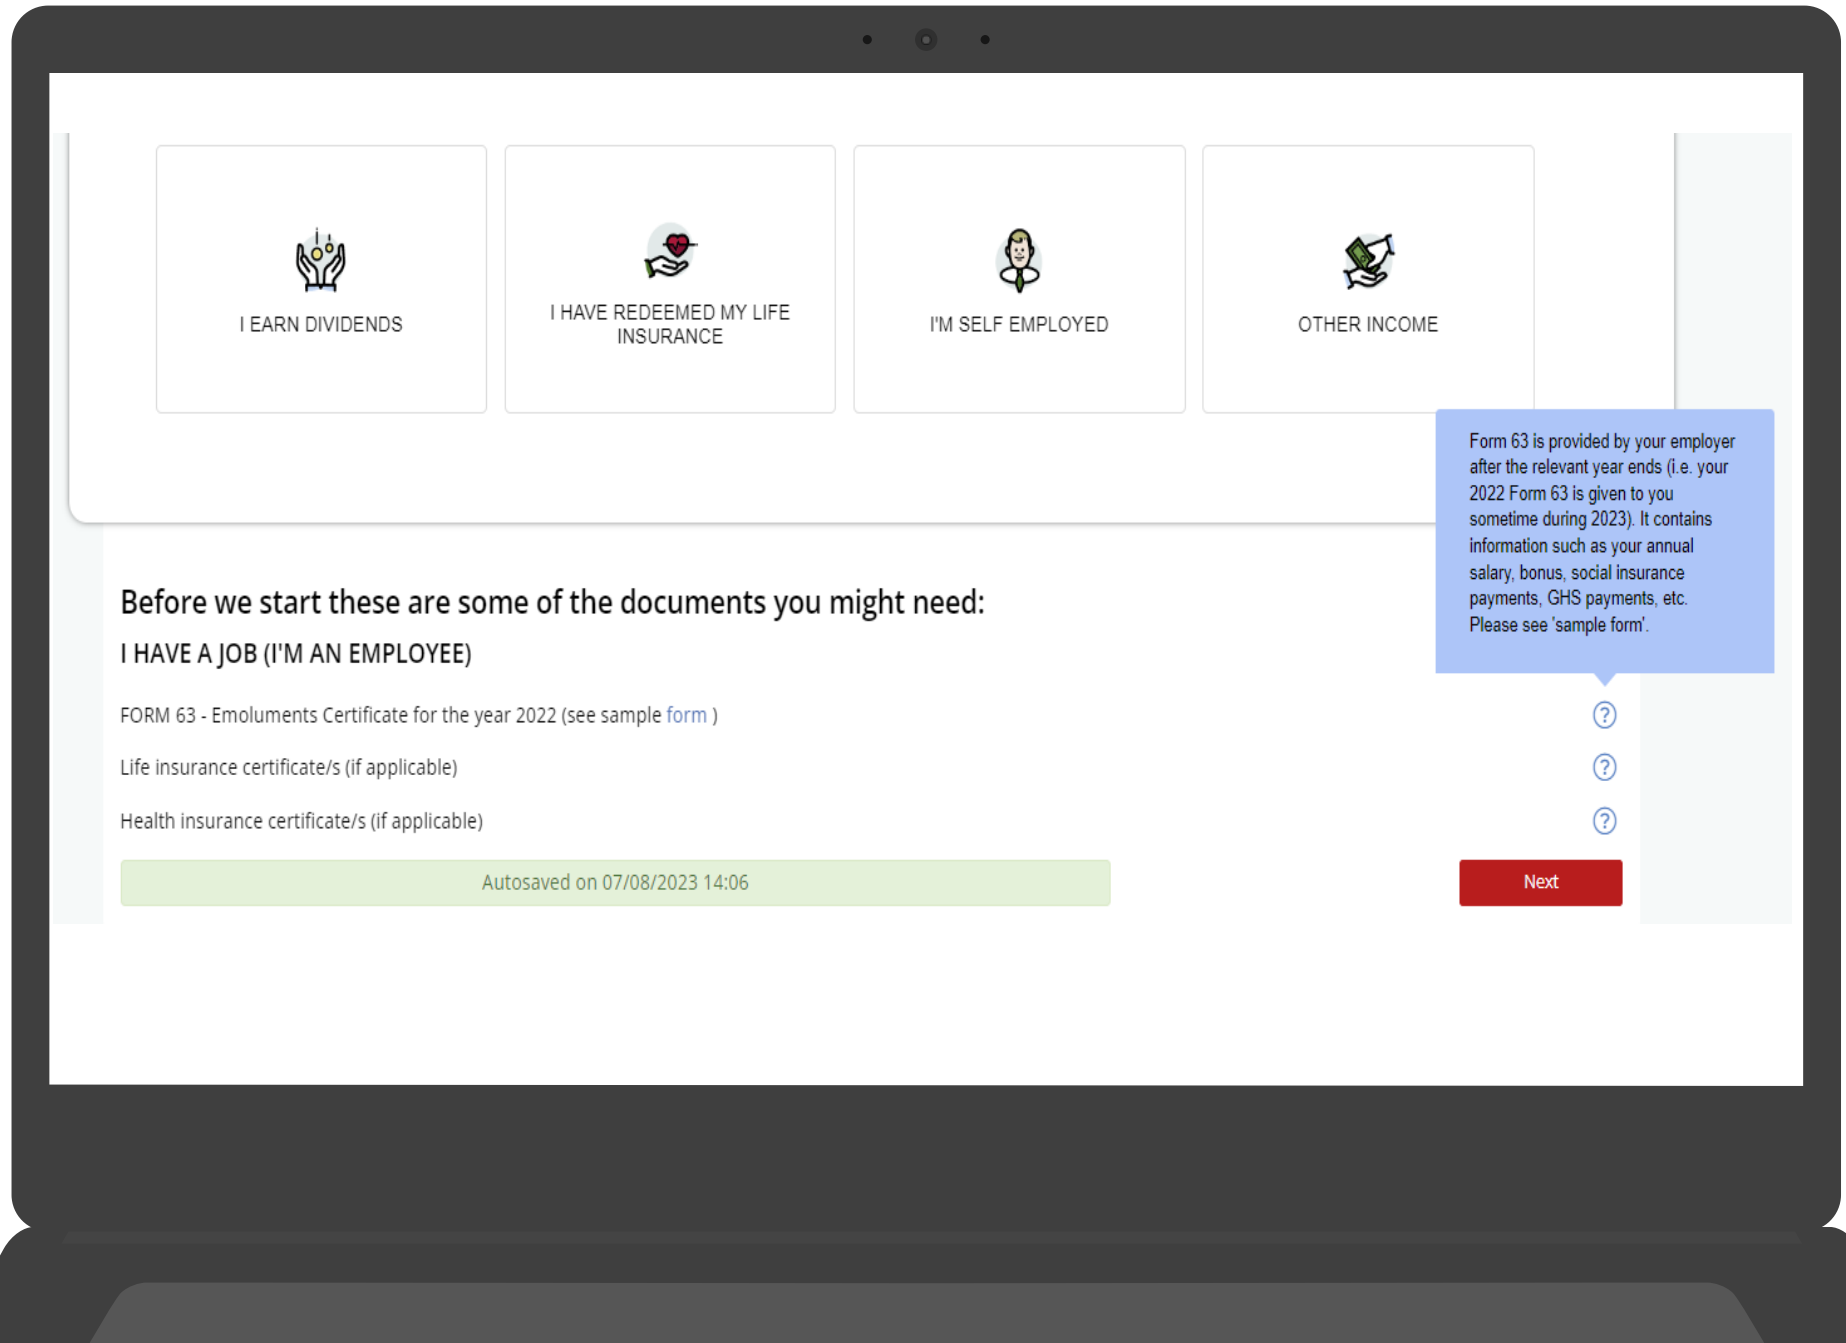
I EARN DIVIDENDS

I HAVE REDEEMED MY LIFE INSURANCE

I'M SELF EMPLOYED

OTHER INCOME

Form 63 is provided by your employer after the relevant year ends (i.e. your 2022 Form 63 is given to you sometime during 2023). It contains information such as your annual salary, bonus, social insurance payments, GHS payments, etc. Please see 'sample form'.

Before we start these are some of the documents you might need:

I HAVE A JOB (I'M AN EMPLOYEE)

FORM 63 - Emoluments Certificate for the year 2022 (see sample form )

Life insurance certificate/s (if applicable)

Health insurance certificate/s (if applicable)

Autosaved on 07/08/2023 14:06

Next